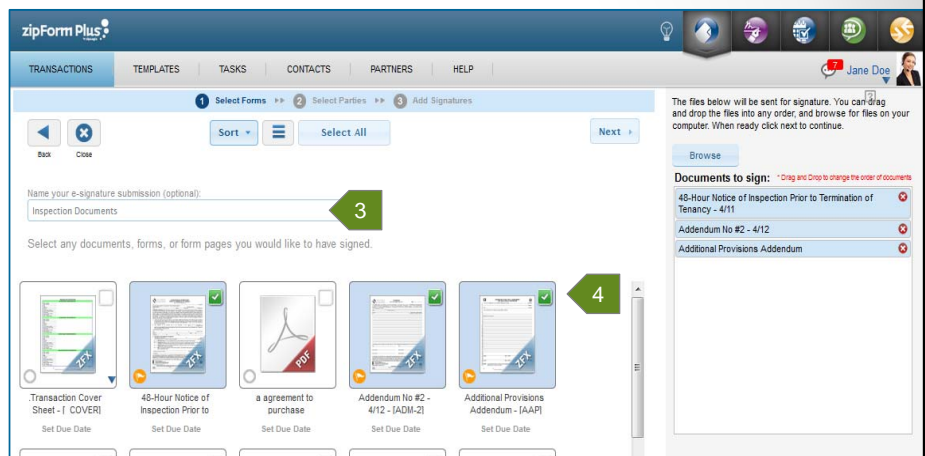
zipForm Plus

TRANSACTIONS TEMPLATES TASKS CONTACTS PARTNERS HELP

7 Jane Doe

1 Select Forms 2 Select Parties 3 Add Signatures

Back Close

Sort

Select All

Next

Name your e-signature submission (optional):

Inspection Documents

3

Select any documents, forms, or form pages you would like to have signed.

4

ZFX

.Transaction Cover Sheet - [ COVER]

Set Due Date

ZFX

48-Hour Notice of Inspection Prior to

Set Due Date

PDF

a agreement to purchase

Set Due Date

ZFX

Addendum No #2 - 4/12 - [ADM-2]

Set Due Date

ZFX

Additional Provisions Addendum - [AAP]

Set Due Date

The files below will be sent for signature. You can drag and drop the files into any order, and browse for files on your computer. When ready click next to continue.

Browse

Documents to sign: * Drag and Drop to change the order of documents

48-Hour Notice of Inspection Prior to Termination of Tenancy - 4/11

Addendum No #2 - 4/12

Additional Provisions Addendum